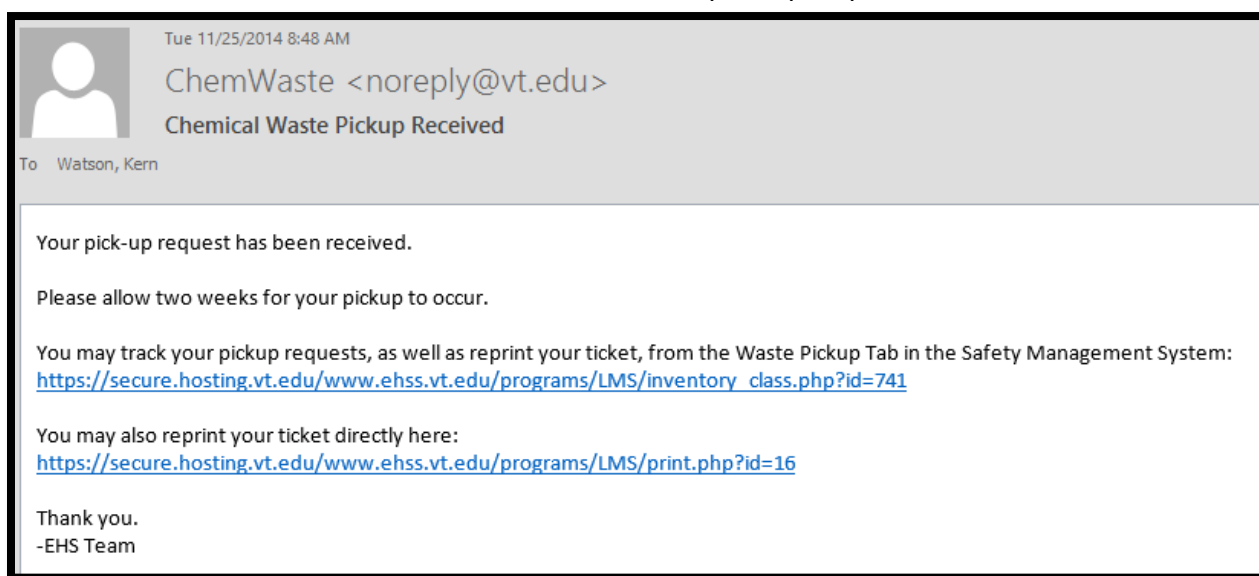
Tue 11/25/2014 8:48 AM
ChemWaste <noreply@vt.edu>
Chemical Waste Pickup Received
To Watson, Kern

Your pick-up request has been received.

Please allow two weeks for your pickup to occur.

You may track your pickup requests, as well as reprint your ticket, from the Waste Pickup Tab in the Safety Management System:
https://secure.hosting.vt.edu/www.ehss.vt.edu/programs/LMS/inventory_class.php?id=741

You may also reprint your ticket directly here:
https://secure.hosting.vt.edu/www.ehss.vt.edu/programs/LMS/print.php?id=16

Thank you.
-EHS Team